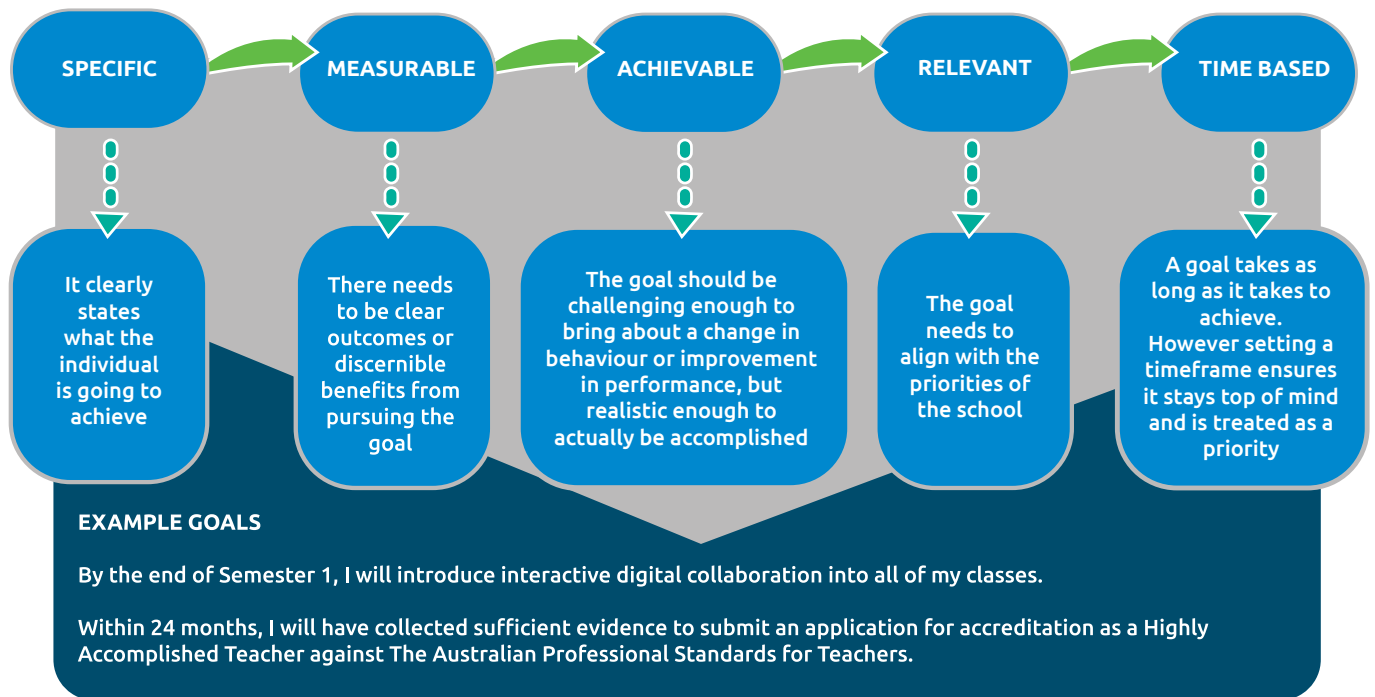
SPECIFIC

MEASURABLE

ACHIEVABLE

RELEVANT

TIME BASED

It clearly states what the individual is going to achieve

There needs to be clear outcomes or discernible benefits from pursuing the goal

The goal should be challenging enough to bring about a change in behaviour or improvement in performance, but realistic enough to actually be accomplished

The goal needs to align with the priorities of the school

A goal takes as long as it takes to achieve. However setting a timeframe ensures it stays top of mind and is treated as a priority

EXAMPLE GOALS

By the end of Semester 1, I will introduce interactive digital collaboration into all of my classes.

Within 24 months, I will have collected sufficient evidence to submit an application for accreditation as a Highly Accomplished Teacher against The Australian Professional Standards for Teachers.